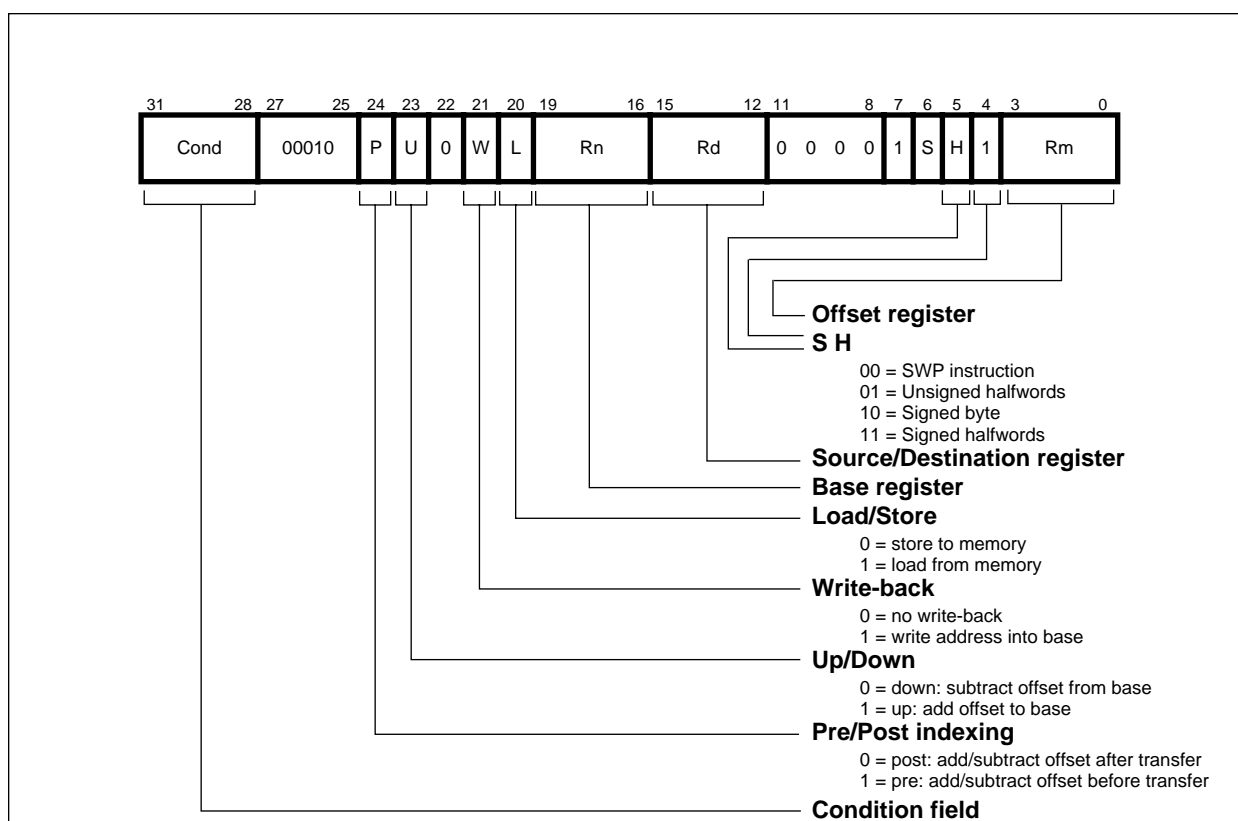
31 28 27 25 24 23 22 21 20 19 16 15 12 11 8 7 6 5 4 3 0

Cond 00010 P U 0 W L Rn Rd 0 0 0 0 1 S H 1 Rm

Offset register

S H

00 = SWP instruction
01 = Unsigned halfwords
10 = Signed byte
11 = Signed halfwords

Source/Destination register

Base register

Load/Store

0 = store to memory
1 = load from memory

Write-back

0 = no write-back
1 = write address into base

Up/Down

0 = down: subtract offset from base
1 = up: add offset to base

Pre/Post indexing

0 = post: add/subtract offset after transfer
1 = pre: add/subtract offset before transfer

Condition field